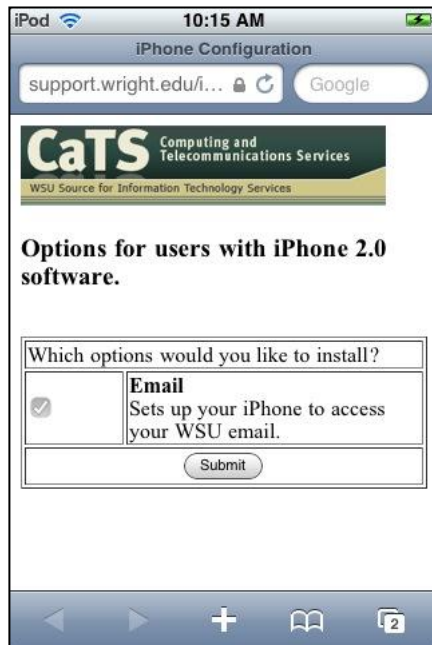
iPod 10:15 AM

iPhone Configuration

support.wright.edu/i... Google

CaTS Computing and Telecommunications Services

WSU Source for Information Technology Services

**Options for users with iPhone 2.0 software.**

| Which options would you like to install? | |
|---|---|
| | **Email** Sets up your iPhone to access your WSU email. |
| Submit | |

2